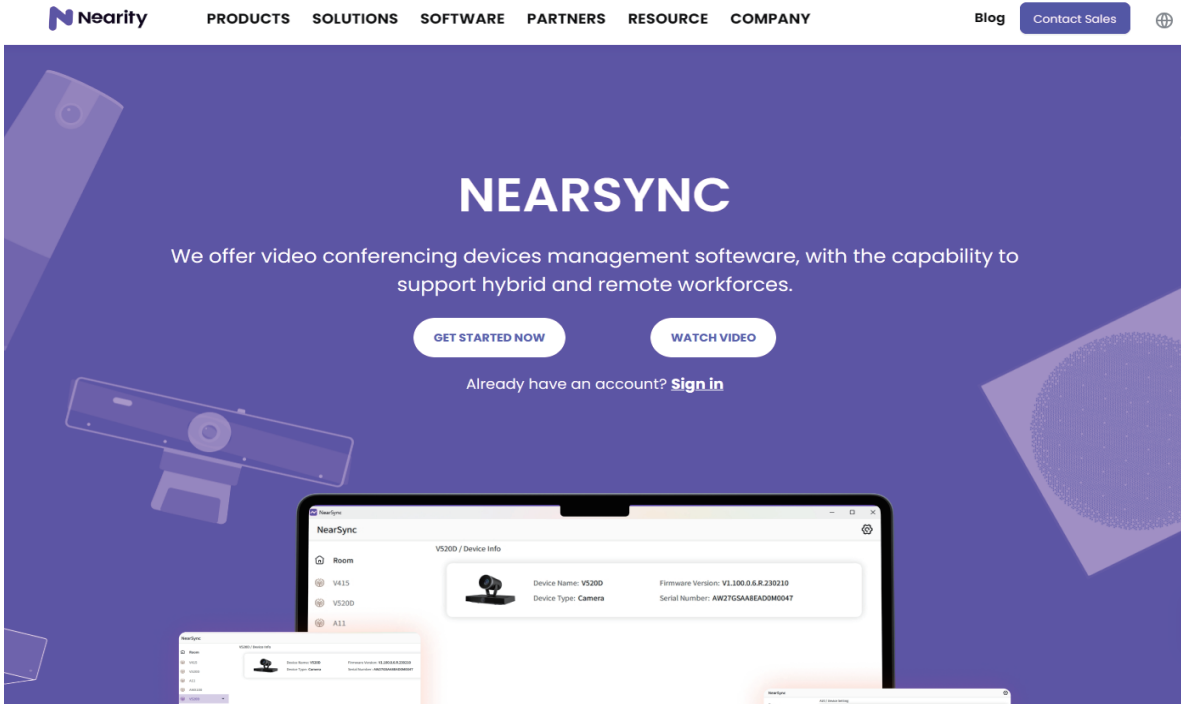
Nearity PRODUCTS SOLUTIONS SOFTWARE PARTNERS RESOURCE COMPANY Blog Contact Sales

NEARSYNC

We offer video conferencing devices management softeware, with the capability to support hybrid and remote workforces.

GET STARTED NOW WATCH VIDEO

Already have an account? Sign in

NearSync

NearSync

V520D / Device Info

Room

V415

V520D

A11

Device Name: V520D

Device Type: Camera

Firmware Version: V1.100.0.6.R.230210

Serial Number: AW27GSAA8EAD0M0047

NearSync

Room

V520D / Device Info

Device Name: V520D

Device Type: Camera

Firmware Version: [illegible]

Serial Number: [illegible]

NearSync